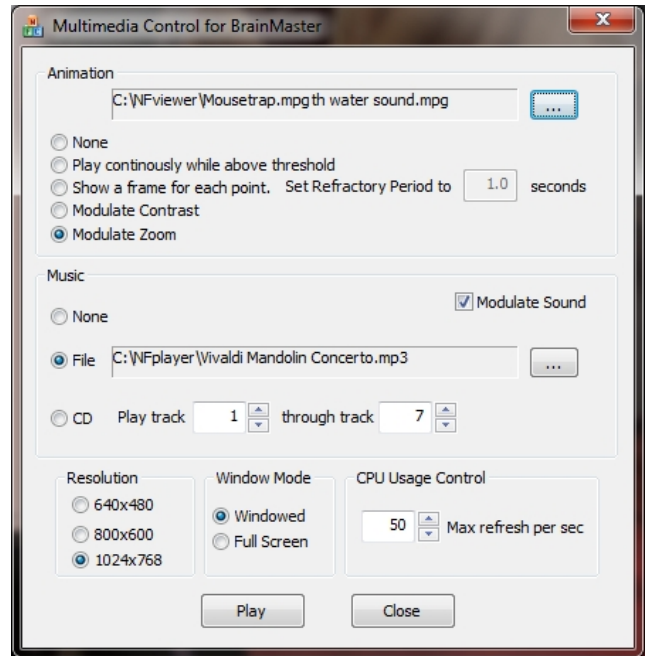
Multimedia Control for BrainMaster

Animation

C:\NFviewer\Mousetrap.mpgth water sound.mpg

...

None

Play continously while above threshold

Show a frame for each point. Set Refractory Period to 1.0 seconds

Modulate Contrast

Modulate Zoom

Music

Modulate Sound

None

File C:\NFplayer\Vivaldi Mandolin Concerto.mp3

...

CD Play track 1 through track 7

Resolution

640x480

800x600

1024x768

Window Mode

Windowed

Full Screen

CPU Usage Control

50 Max refresh per sec

Play

Close